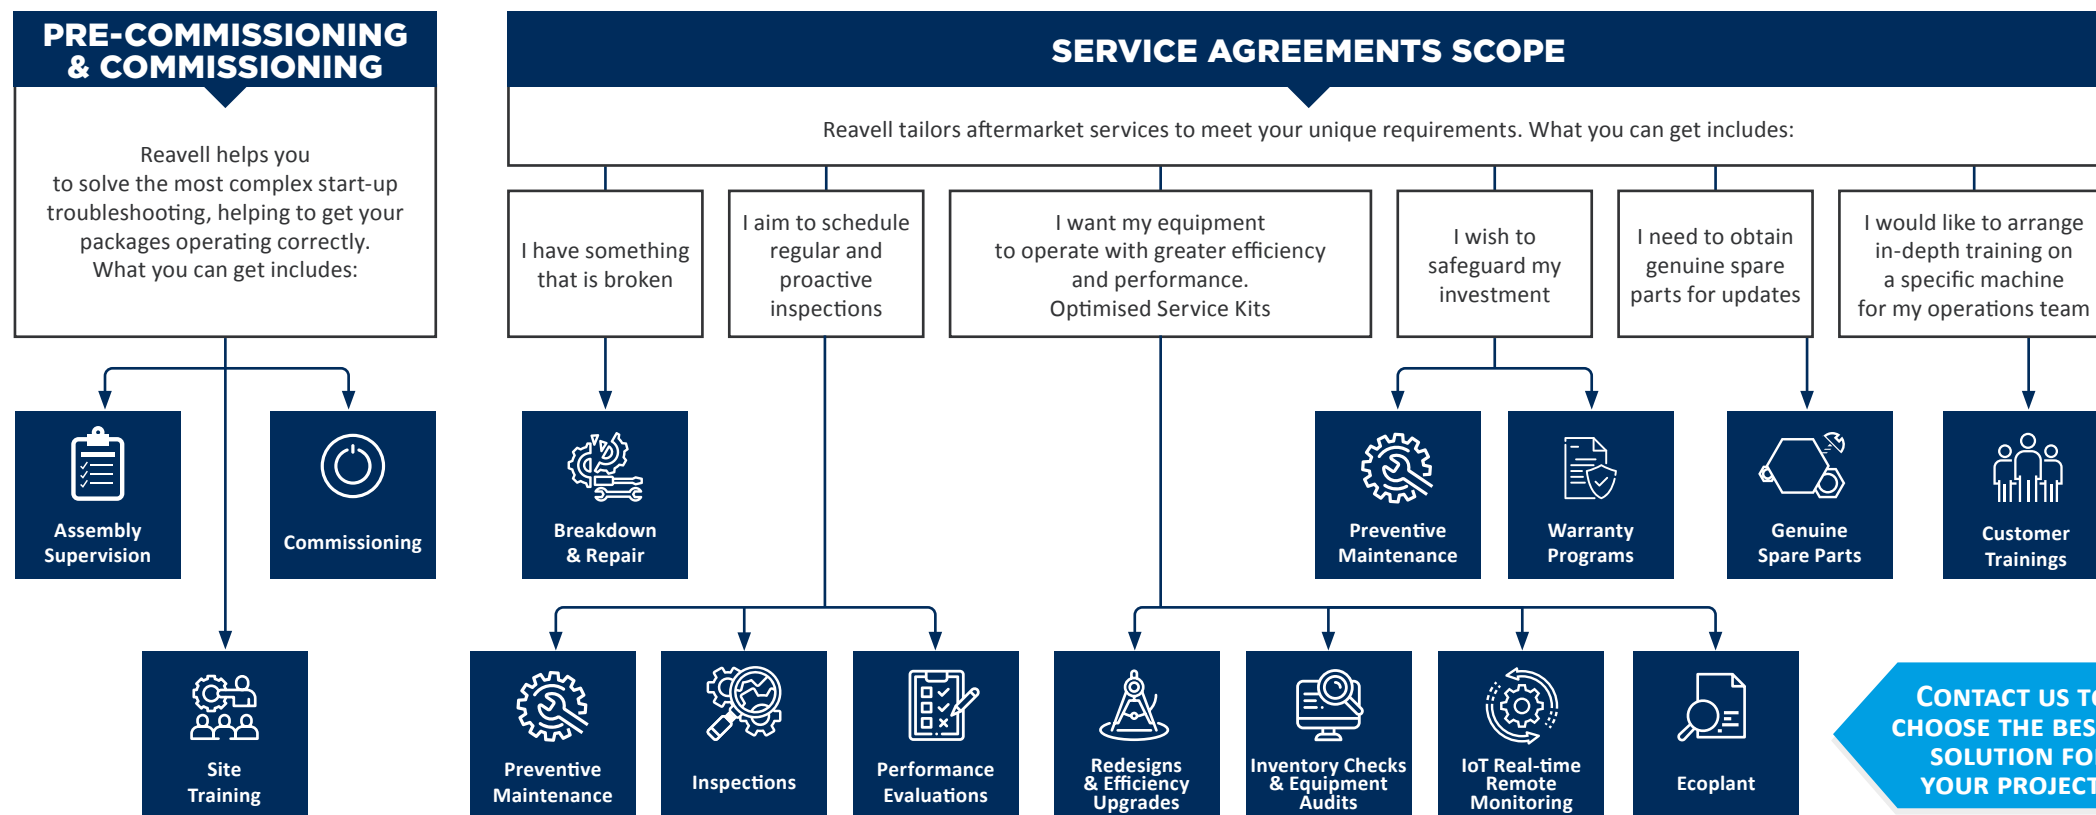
PRE-COMMISSIONING & COMMISSIONING

Reavell helps you to solve the most complex start-up troubleshooting, helping to get your packages operating correctly. What you can get includes:

Assembly Supervision

Commissioning

Site Training

SERVICE AGREEMENTS SCOPE

Reavell tailors aftermarket services to meet your unique requirements. What you can get includes:

I have something that is broken

I aim to schedule regular and proactive inspections

I want my equipment to operate with greater efficiency and performance. Optimised Service Kits

I wish to safeguard my investment

I need to obtain genuine spare parts for updates

I would like to arrange in-depth training on a specific machine for my operations team

Breakdown & Repair

Preventive Maintenance

Warranty Programs

Genuine Spare Parts

Customer Trainings

Preventive Maintenance

Inspections

Performance Evaluations

Redesigns & Efficiency Upgrades

Inventory Checks & Equipment Audits

IoT Real-time Remote Monitoring

Ecoplant

CONTACT US T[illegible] CHOOSE THE BES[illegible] SOLUTION FO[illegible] YOUR PROJECT